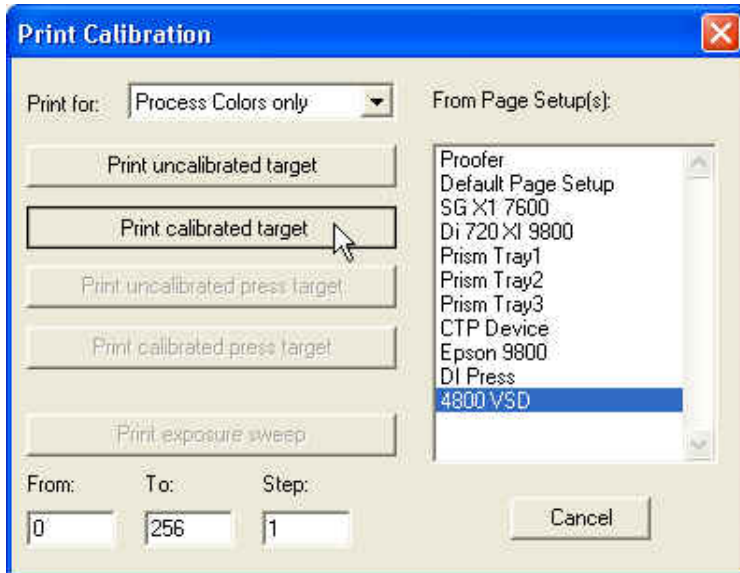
Print Calibration

Print for: Process Colors only

From Page Setup(s):

Print uncalibrated target

Print calibrated target

Print uncalibrated press target

Print calibrated press target

Print exposure sweep

From: 0
To: 256
Step: 1

Proofer
Default Page Setup
SG X1 7600
Di 720 XI 9800
Prism Tray1
Prism Tray2
Prism Tray3
CTP Device
Epson 9800
DI Press
4800 VSD

Cancel